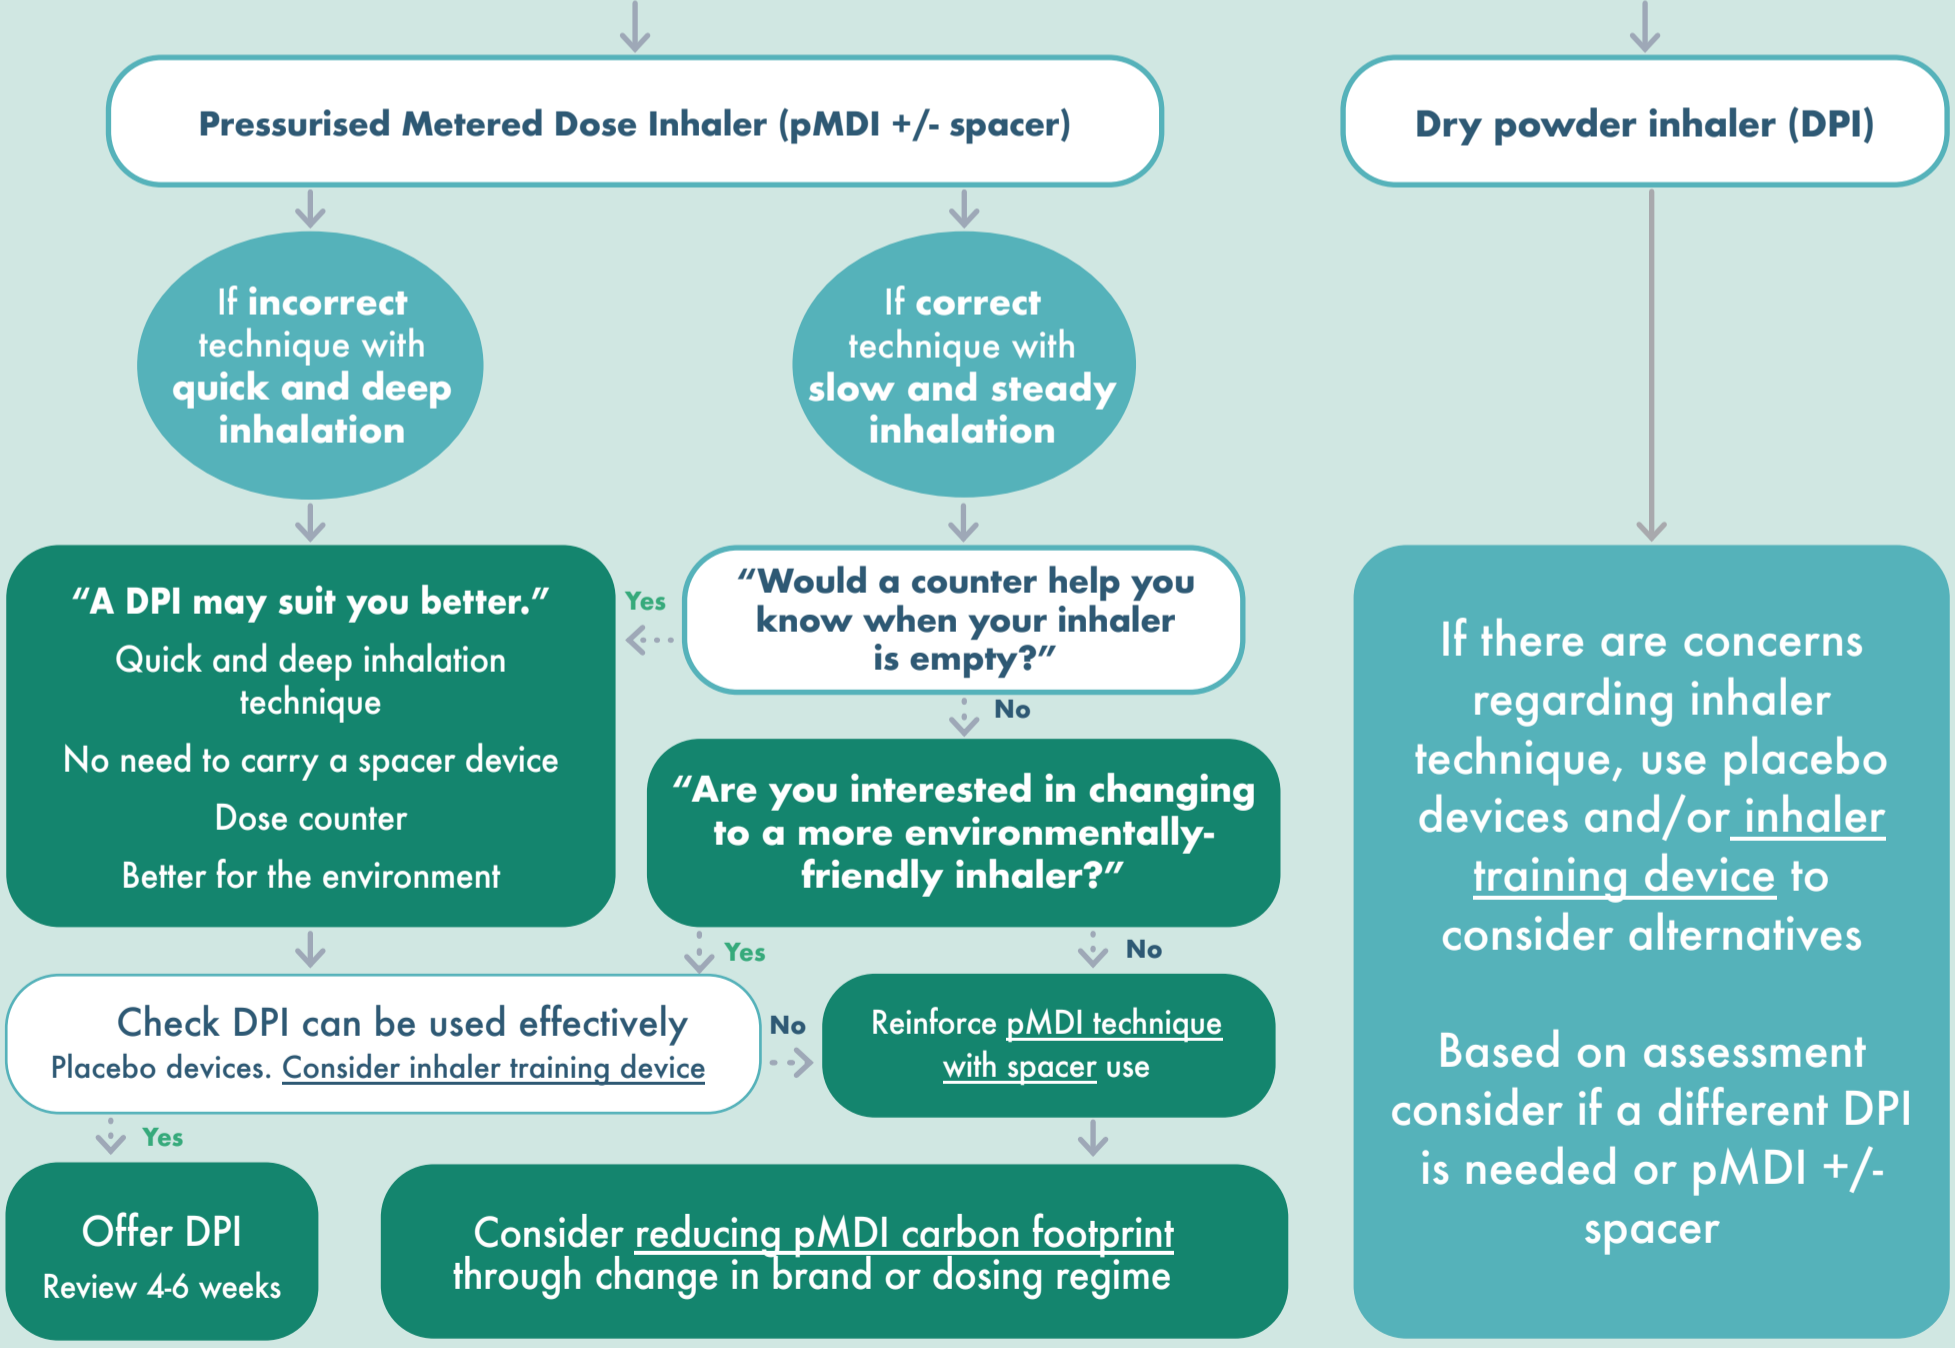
Pressurised Metered Dose Inhaler (pMDI +/- spacer)

Dry powder inhaler (DPI)

If incorrect technique with quick and deep inhalation

If correct technique with slow and steady inhalation

"A DPI may suit you better."
Quick and deep inhalation technique
No need to carry a spacer device
Dose counter
Better for the environment

Yes

"Would a counter help you know when your inhaler is empty?"

No

"Are you interested in changing to a more environmentally-friendly inhaler?"

Yes

No

If there are concerns regarding inhaler technique, use placebo devices and/or inhaler training device to consider alternatives

Based on assessment consider if a different DPI is needed or pMDI +/- spacer

Check DPI can be used effectively
Placebo devices. Consider inhaler training device

No

Reinforce pMDI technique with spacer use

Yes

Offer DPI
Review 4-6 weeks

Consider reducing pMDI carbon footprint through change in brand or dosing regime